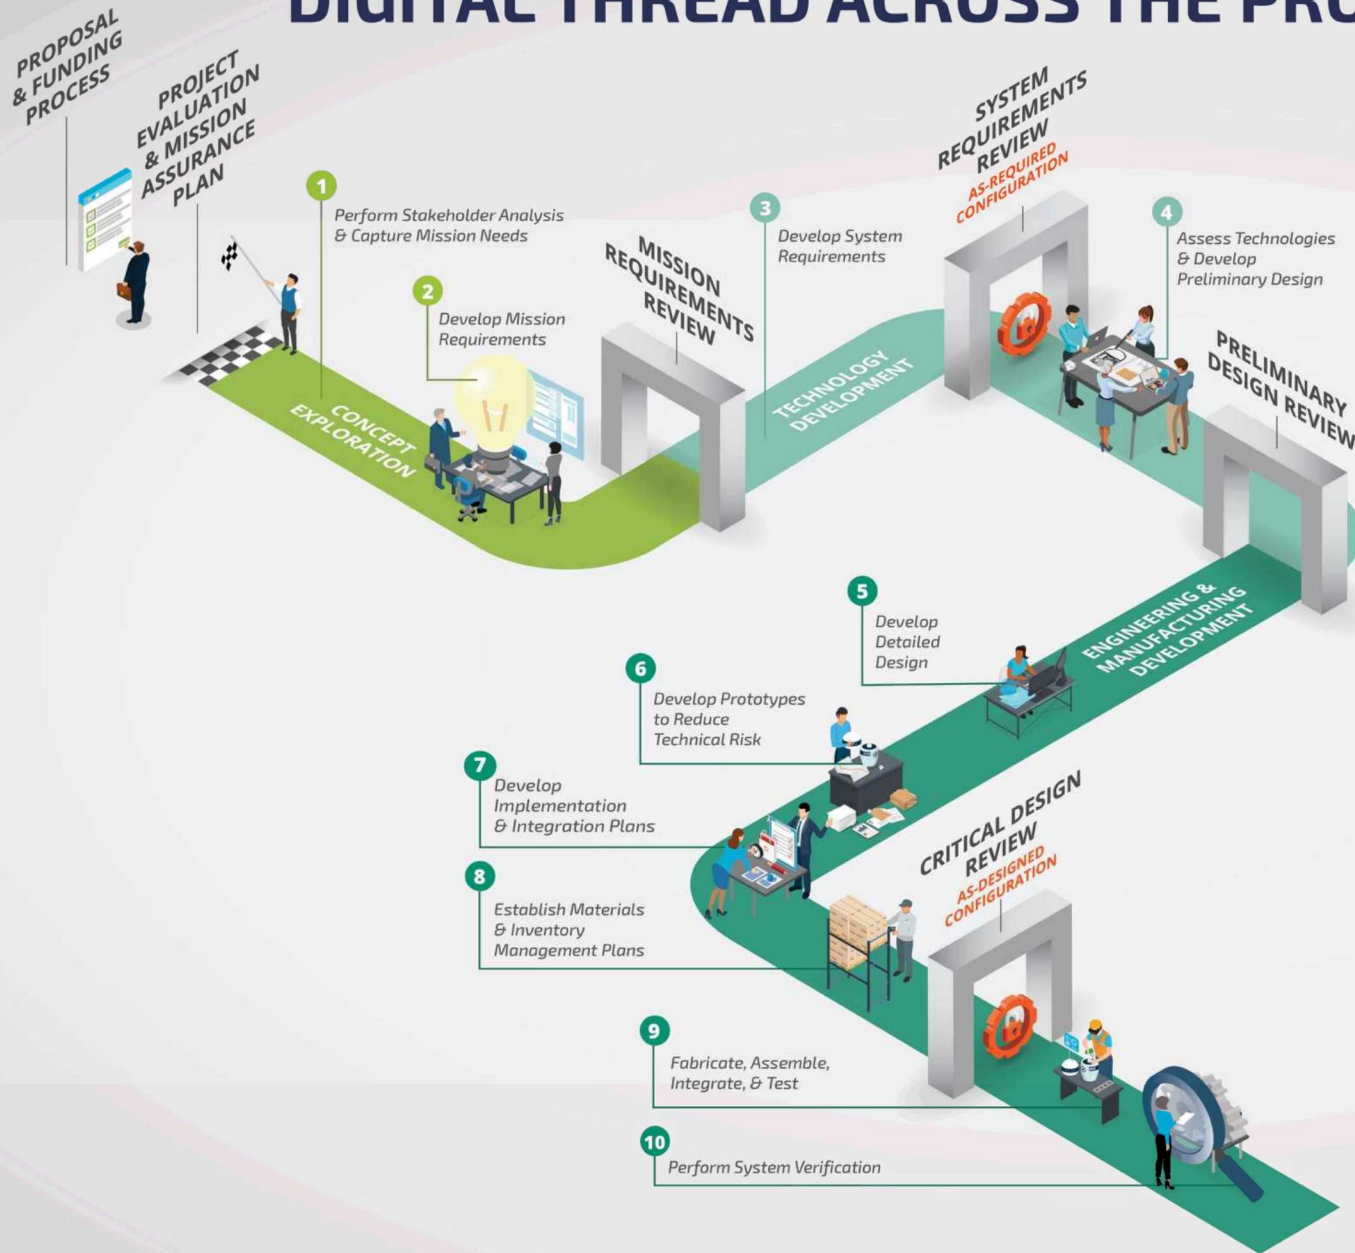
DIGITAL THREAD ACROSS THE PRO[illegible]

PROPOSAL & FUNDING PROCESS

PROJECT EVALUATION & MISSION ASSURANCE PLAN

1 Perform Stakeholder Analysis & Capture Mission Needs

2 Develop Mission Requirements

CONCEPT EXPLORATION

MISSION REQUIREMENTS REVIEW

3 Develop System Requirements

TECHNOLOGY DEVELOPMENT

SYSTEM REQUIREMENTS REVIEW
AS-REQUIRED CONFIGURATION

4 Assess Technologies & Develop Preliminary Design

PRELIMINARY DESIGN REVIEW

5 Develop Detailed Design

ENGINEERING & MANUFACTURING DEVELOPMENT

6 Develop Prototypes to Reduce Technical Risk

7 Develop Implementation & Integration Plans

8 Establish Materials & Inventory Management Plans

CRITICAL DESIGN REVIEW
AS-DESIGNED CONFIGURATION

9 Fabricate, Assemble, Integrate, & Test

10 Perform System Verification